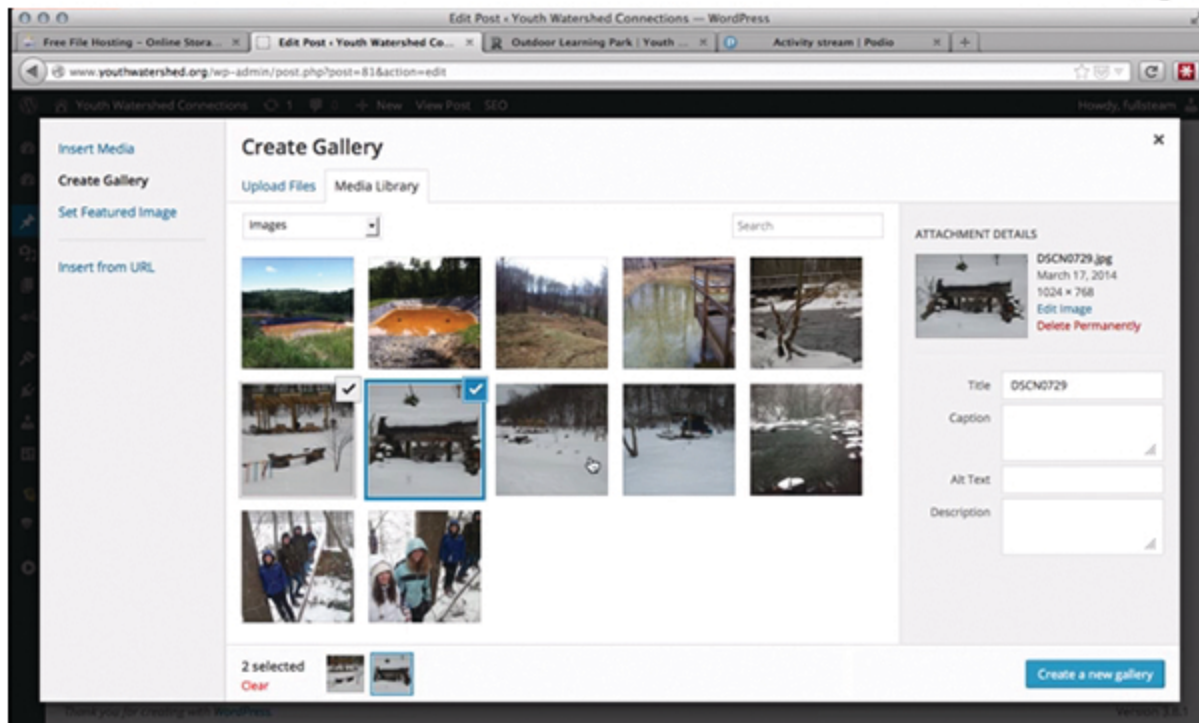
Edit Post ‹ Youth Watershed Connections — WordPress

Free File Hosting – Online Stora... ×
Edit Post ‹ Youth Watershed Co... ×
Outdoor Learning Park | Youth ... ×
Activity stream | Podio ×

www.youthwatershed.org/wp-admin/post.php?post=81&action=edit

Youth Watershed Connections 1 0 + New View Post SEO
Howdy, fullsteam

Insert Media
Create Gallery
Set Featured Image
Insert from URL

Create Gallery

Upload Files
Media Library

Images

Search

ATTACHMENT DETAILS

DSCN0729.jpg
March 17, 2014
1024 × 768
Edit Image
Delete Permanently

Title DSCN0729
Caption
Alt Text
Description

2 selected
Clear

Create a new gallery

Thank you for creating with WordPress.
Version 3.8.1